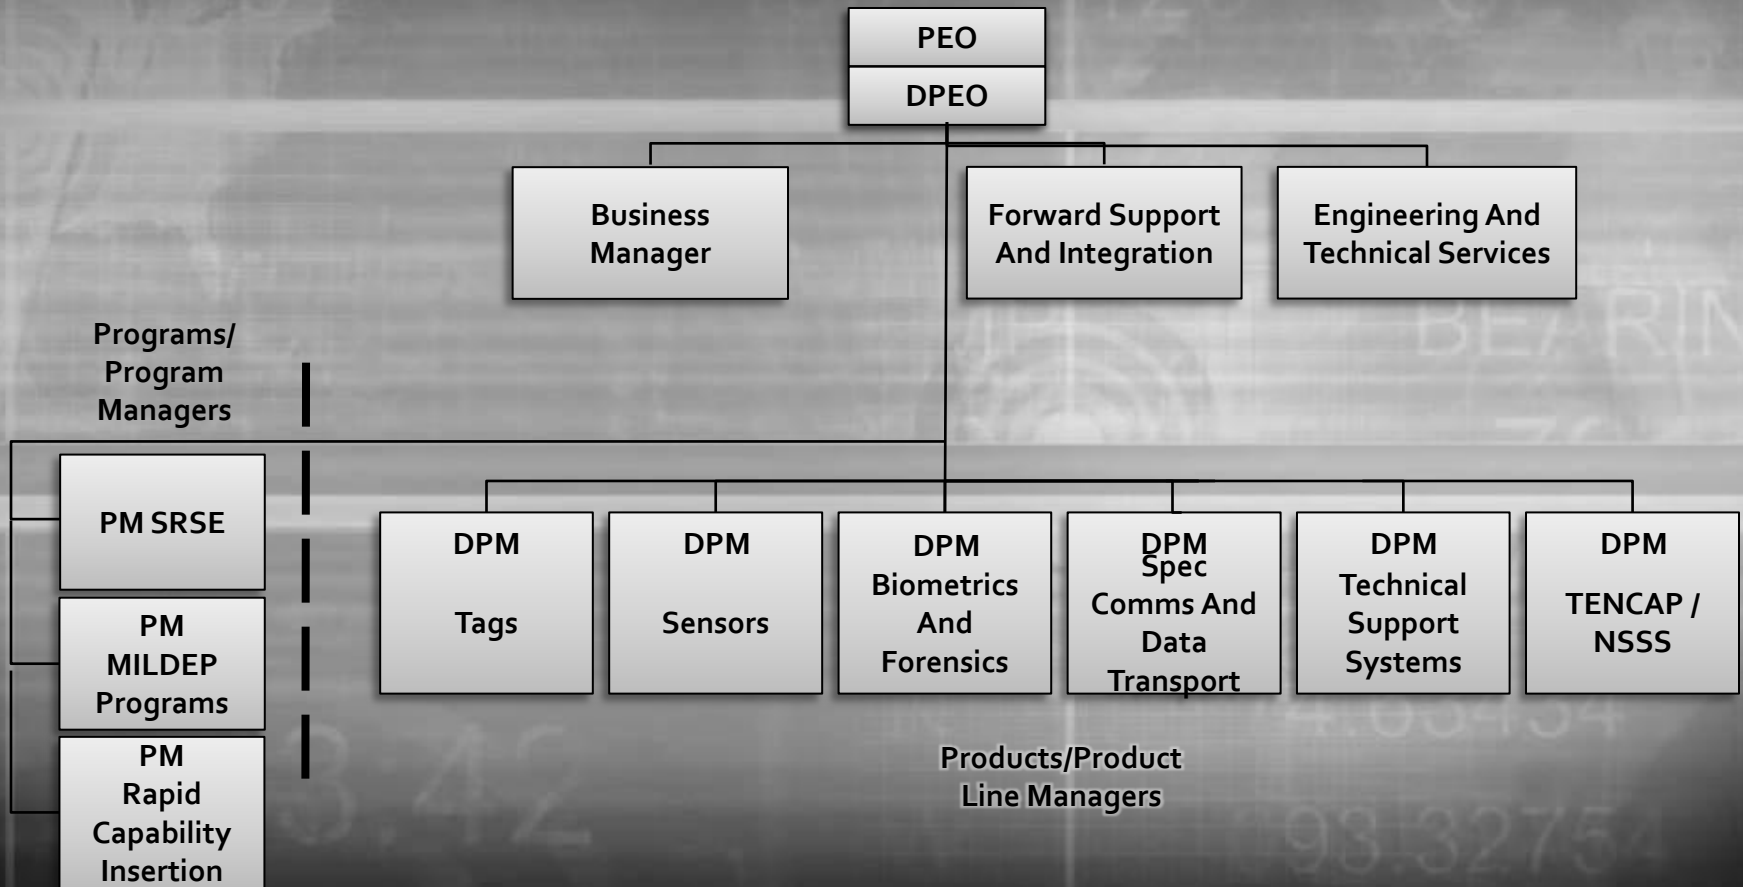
PEO

DPEO

Business Manager

Forward Support And Integration

Engineering And Technical Services

Programs/ Program Managers

PM SRSE

PM MILDEP Programs

PM Rapid Capability Insertion

DPM

Tags

DPM

Sensors

DPM Biometrics And Forensics

DPM Spec Comms And Data Transport

DPM Technical Support Systems

DPM

TENCAP / NSSS

Products/Product Line Managers